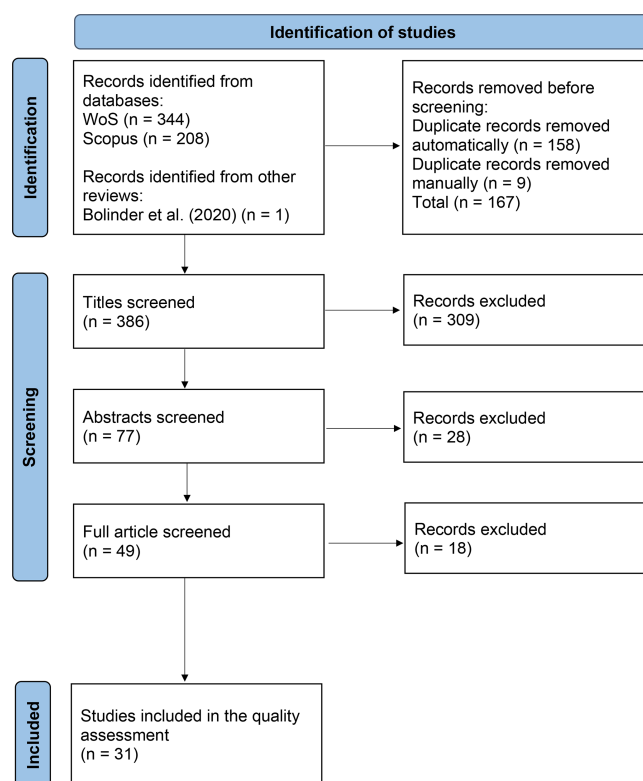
Identification of studies

Identification

Records identified from databases:
WoS (n = 344)
Scopus (n = 208)

Records identified from other reviews:
Bolinder et al. (2020) (n = 1)

Records removed before screening:
Duplicate records removed automatically (n = 158)
Duplicate records removed manually (n = 9)
Total (n = 167)

Screening

Titles screened
(n = 386)

Records excluded
(n = 309)

Abstracts screened
(n = 77)

Records excluded
(n = 28)

Full article screened
(n = 49)

Records excluded
(n = 18)

Included

Studies included in the quality assessment
(n = 31)